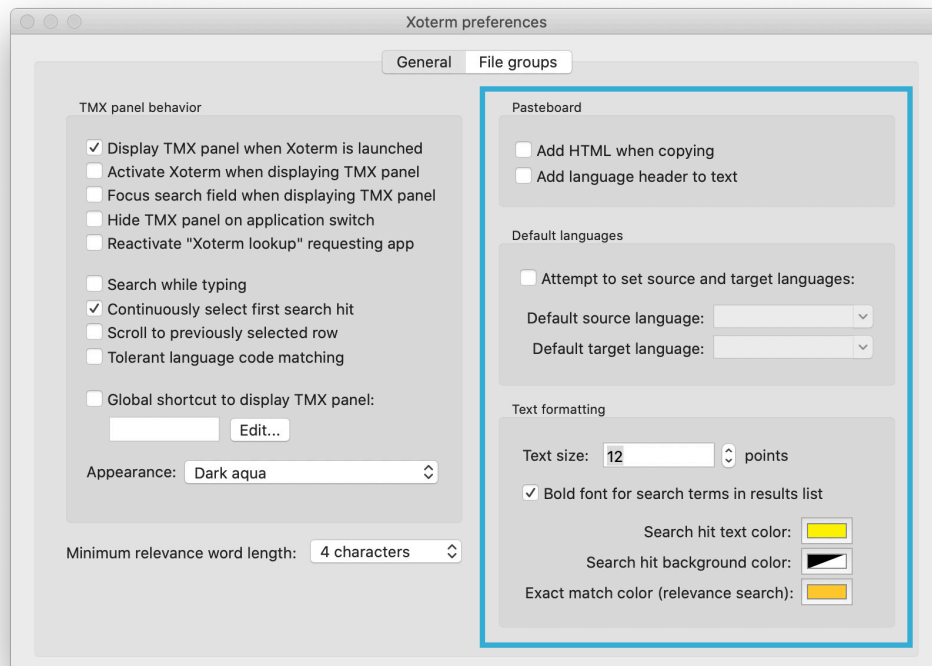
Xoterm preferences

General File groups

TMX panel behavior

✓ Display TMX panel when Xoterm is launched
Activate Xoterm when displaying TMX panel
Focus search field when displaying TMX panel
Hide TMX panel on application switch
Reactivate "Xoterm lookup" requesting app

Search while typing
✓ Continuously select first search hit
Scroll to previously selected row
Tolerant language code matching

Global shortcut to display TMX panel:
Edit...

Appearance: Dark aqua

Minimum relevance word length: 4 characters

Pasteboard

Add HTML when copying
Add language header to text

Default languages

Attempt to set source and target languages:
Default source language:
Default target language:

Text formatting

Text size: 12 points
✓ Bold font for search terms in results list
Search hit text color:
Search hit background color:
Exact match color (relevance search):